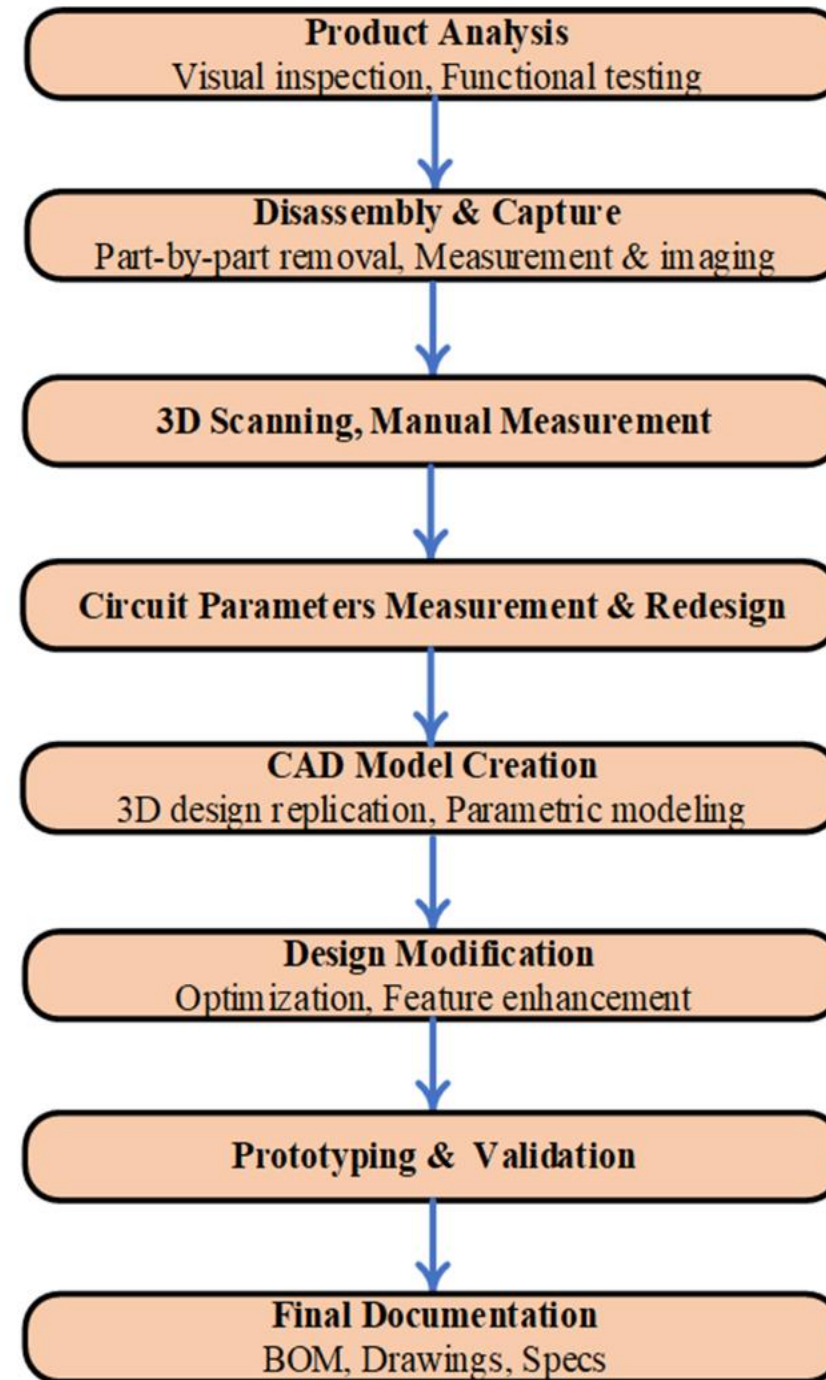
Product Analysis
Visual inspection, Functional testing

Disassembly & Capture
Part-by-part removal, Measurement & imaging

3D Scanning, Manual Measurement

Circuit Parameters Measurement & Redesign

CAD Model Creation
3D design replication, Parametric modeling

Design Modification
Optimization, Feature enhancement

Prototyping & Validation

Final Documentation
BOM, Drawings, Specs